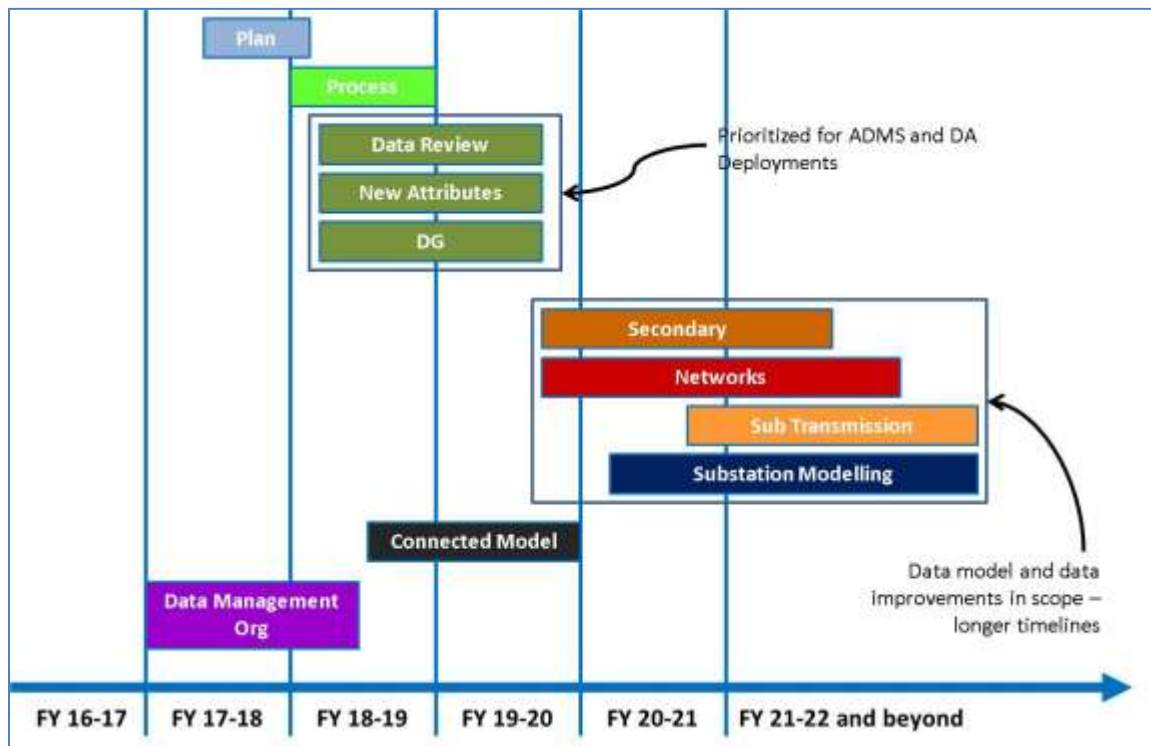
Plan

Process

Data Review

New Attributes

DG

Prioritized for ADMS and DA Deployments

Secondary

Networks

Sub Transmission

Substation Modelling

Connected Model

Data Management Org

Data model and data improvements in scope – longer timelines

FY 16-17 | FY 17-18 | FY 18-19 | FY 19-20 | FY 20-21 | FY 21-22 and beyond